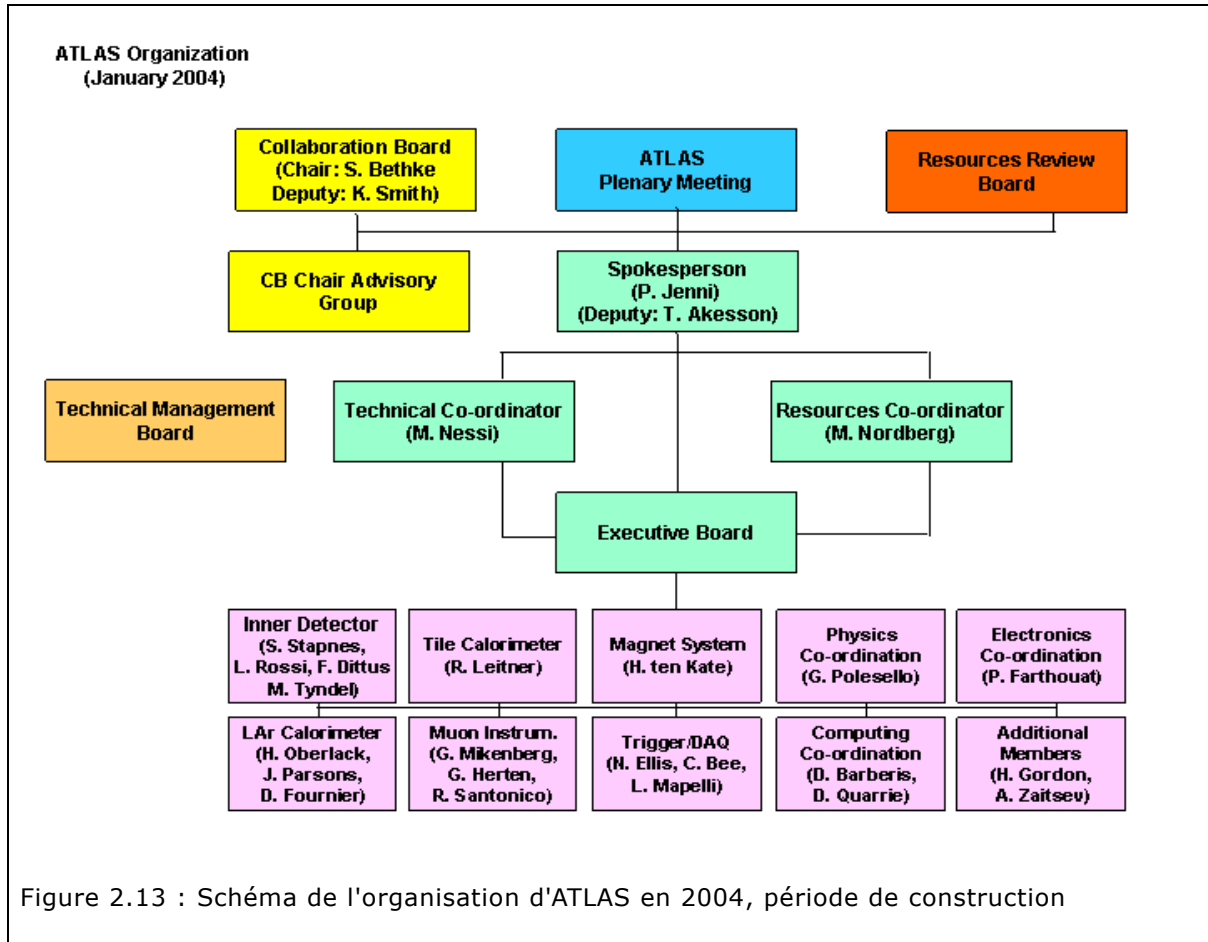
ATLAS Organization
(January 2004)

Collaboration Board
(Chair: S. Bethke
Deputy: K. Smith)

ATLAS
Plenary Meeting

Resources Review
Board

CB Chair Advisory
Group

Spokesperson
(P. Jenni)
(Deputy: T. Akesson)

Technical Management
Board

Technical Co-ordinator
(M. Nessi)

Resources Co-ordinator
(M. Nordberg)

Executive Board

Inner Detector
(S. Stapnes,
L. Rossi, F. Dittus
M. Tyndel)

Tile Calorimeter
(R. Leitner)

Magnet System
(H. ten Kate)

Physics
Co-ordination
(G. Polesello)

Electronics
Co-ordination
(P. Farthouat)

LAr Calorimeter
(H. Oberlack,
J. Parsons,
D. Fournier)

Muon Instrum.
(G. Mikenberg,
G. Herten,
R. Santonico)

Trigger/DAQ
(N. Ellis, C. Bee,
L. Mapelli)

Computing
Co-ordination
(D. Barberis,
D. Quarrie)

Additional
Members
(H. Gordon,
A. Zaitsev)

Figure 2.13 : Schéma de l'organisation d'ATLAS en 2004, période de construction